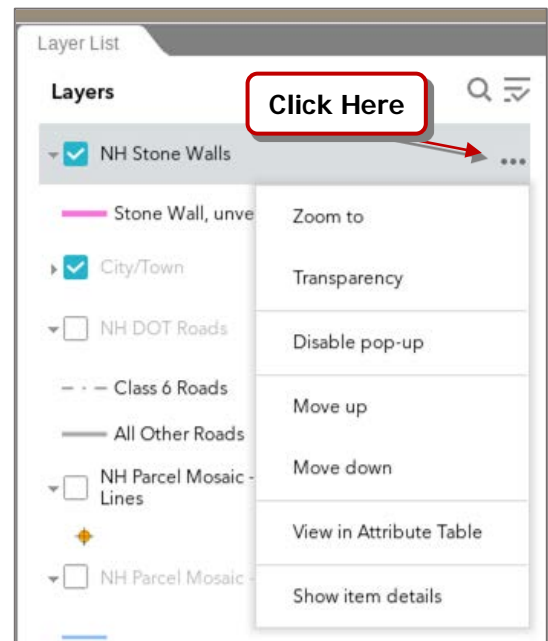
Layer List

Layers

Click Here

NH Stone Walls

Stone Wall, unve

City/Town

NH DOT Roads

Class 6 Roads

All Other Roads

NH Parcel Mosaic - Lines

NH Parcel Mosaic -

Zoom to

Transparency

Disable pop-up

Move up

Move down

View in Attribute Table

Show item details